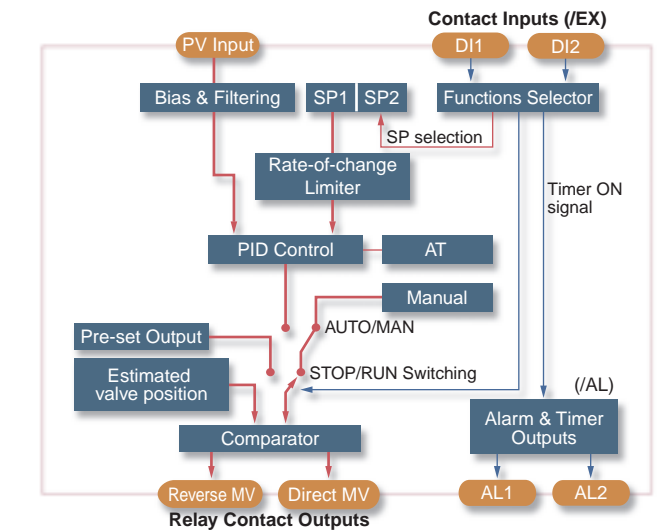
Contact Inputs (/EX)

PV Input

DI1

DI2

Bias & Filtering

SP1

SP2

Functions Selector

SP selection

Rate-of-change Limiter

Timer ON signal

PID Control

AT

Manual

AUTO/MAN

Pre-set Output

Estimated valve position

STOP/RUN Switching

(/AL)

Comparator

Alarm & Timer Outputs

Reverse MV

Direct MV

AL1

AL2

Relay Contact Outputs